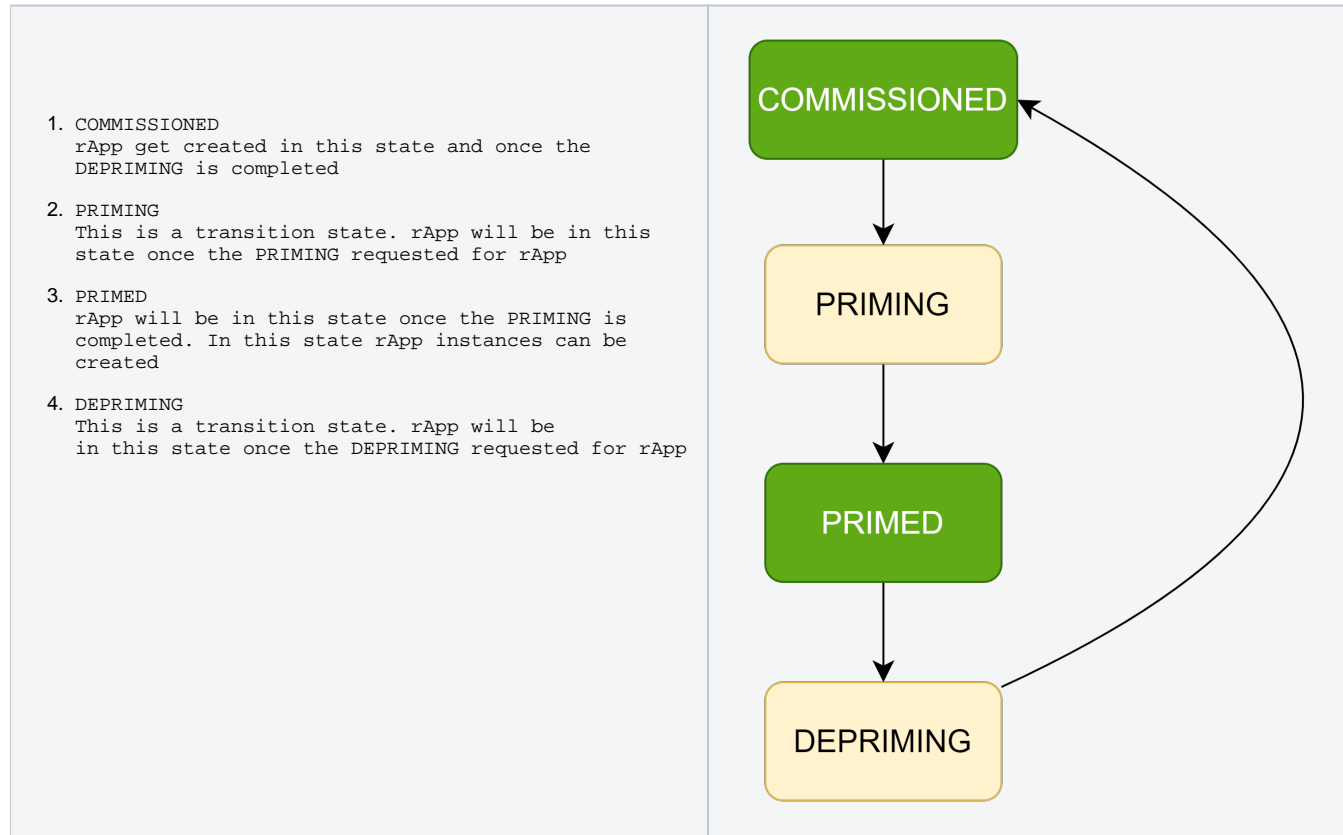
1. COMMISSIONED
rApp get created in this state and once the DEPRIMING is completed

2. PRIMING
This is a transition state. rApp will be in this state once the PRIMING requested for rApp

3. PRIMED
rApp will be in this state once the PRIMING is completed. In this state rApp instances can be created

4. DEPRIMING
This is a transition state. rApp will be in this state once the DEPRIMING requested for rApp

COMMISSIONED

PRIMING

PRIMED

DEPRIMING